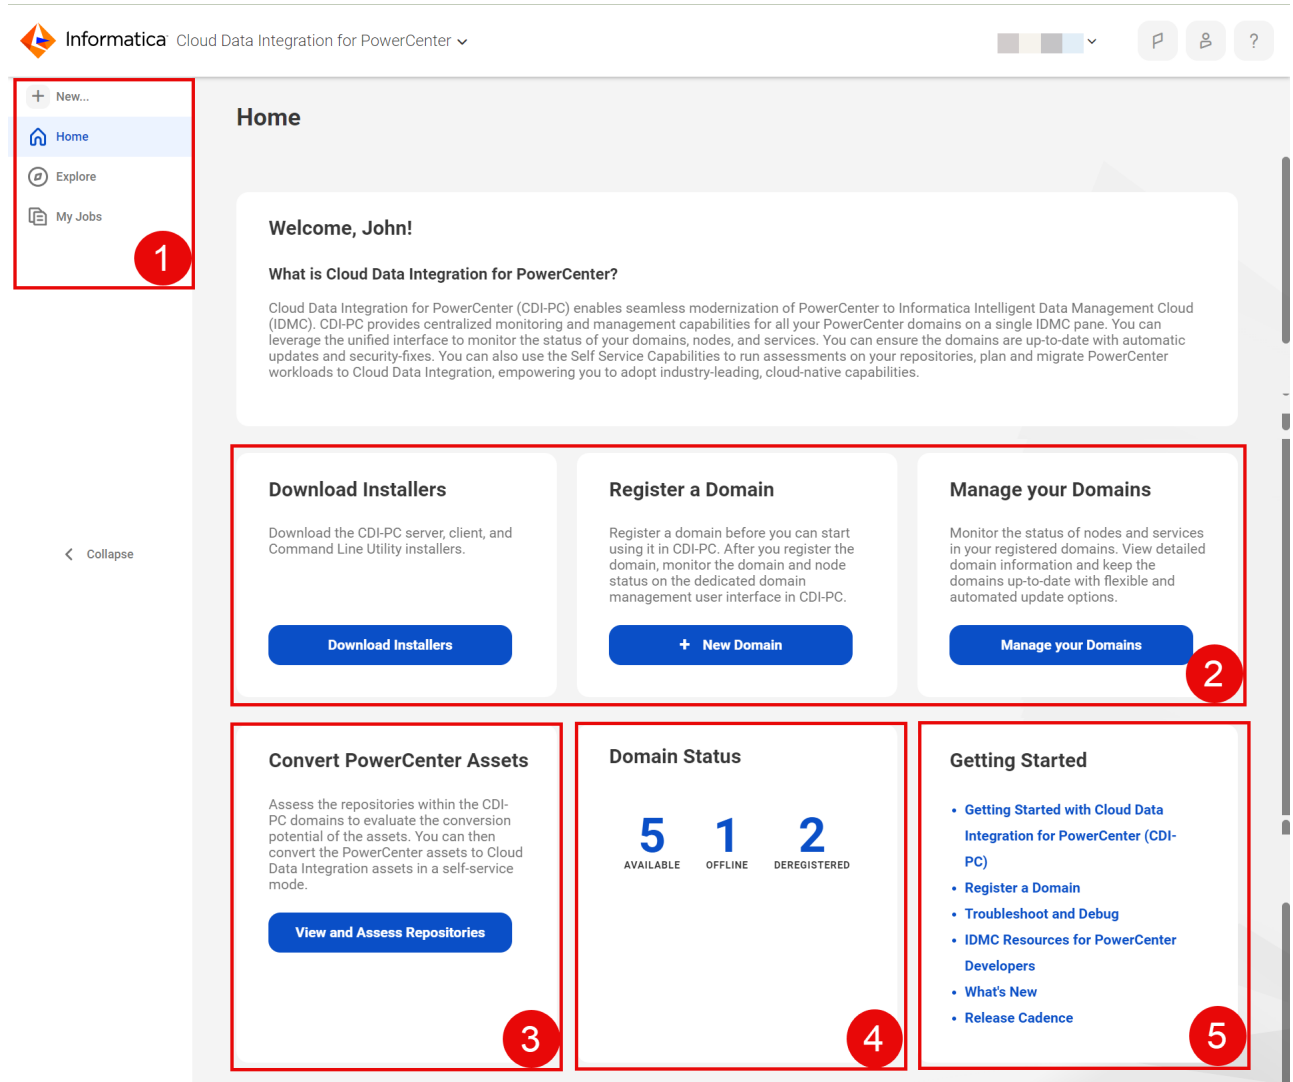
Informatica Cloud Data Integration for PowerCenter

New...

Home

Explore

My Jobs

1

Collapse

Home

Welcome, John!

What is Cloud Data Integration for PowerCenter?

Cloud Data Integration for PowerCenter (CDI-PC) enables seamless modernization of PowerCenter to Informatica Intelligent Data Management Cloud (IDMC). CDI-PC provides centralized monitoring and management capabilities for all your PowerCenter domains on a single IDMC pane. You can leverage the unified interface to monitor the status of your domains, nodes, and services. You can ensure the domains are up-to-date with automatic updates and security-fixes. You can also use the Self Service Capabilities to run assessments on your repositories, plan and migrate PowerCenter workloads to Cloud Data Integration, empowering you to adopt industry-leading, cloud-native capabilities.

Download Installers

Download the CDI-PC server, client, and Command Line Utility installers.

Download Installers

Register a Domain

Register a domain before you can start using it in CDI-PC. After you register the domain, monitor the domain and node status on the dedicated domain management user interface in CDI-PC.

+ New Domain

Manage your Domains

Monitor the status of nodes and services in your registered domains. View detailed domain information and keep the domains up-to-date with flexible and automated update options.

Manage your Domains

2

Convert PowerCenter Assets

Assess the repositories within the CDI-PC domains to evaluate the conversion potential of the assets. You can then convert the PowerCenter assets to Cloud Data Integration assets in a self-service mode.

View and Assess Repositories

3

Domain Status

5 AVAILABLE

1 OFFLINE

2 DEREGISTERED

4

Getting Started

• Getting Started with Cloud Data Integration for PowerCenter (CDI-PC)
• Register a Domain
• Troubleshoot and Debug
• IDMC Resources for PowerCenter Developers
• What's New
• Release Cadence

5